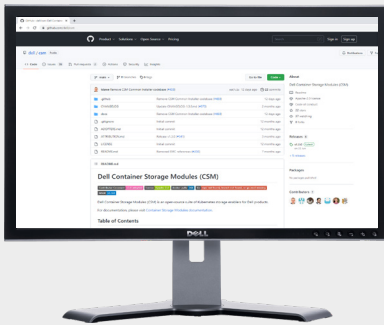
dell / csm

Dell Container Storage Modules (CSM)

Table of Contents

About

Dell Container Storage Modules (CSM)

Releases

Packages

Contributors

Product

Solutions

Open Source

Pricing

Sign in

Sign up

Code

Issues

Pull requests

Actions

Security

Insights

Go to file

Code

README.md

LICENSE

DELL